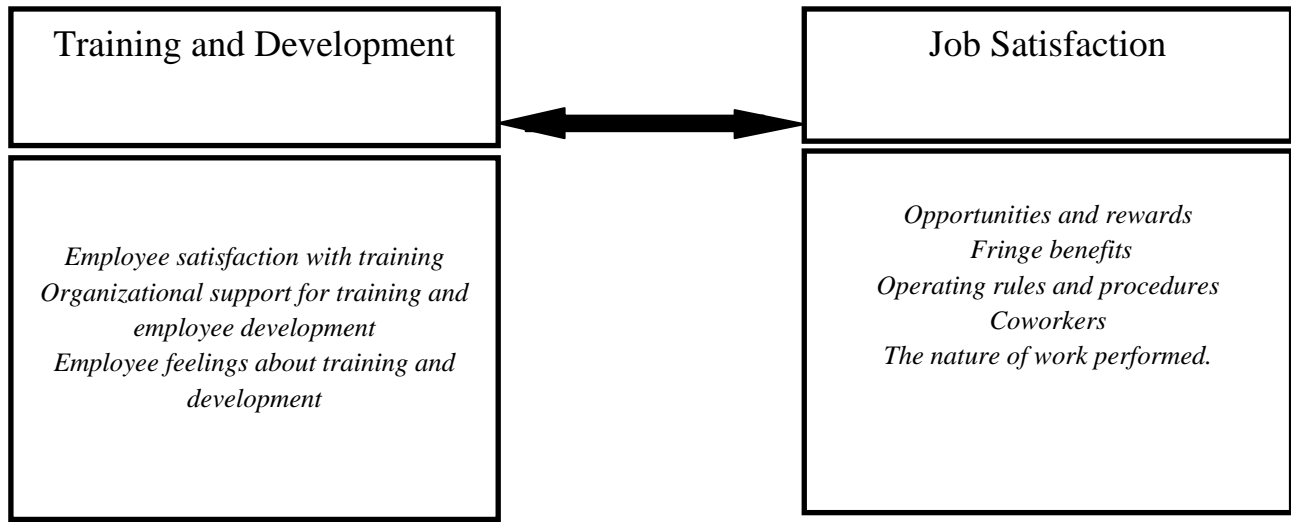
Training and Development

Employee satisfaction with training
Organizational support for training and employee development
Employee feelings about training and development

Job Satisfaction

Opportunities and rewards
Fringe benefits
Operating rules and procedures
Coworkers
The nature of work performed.